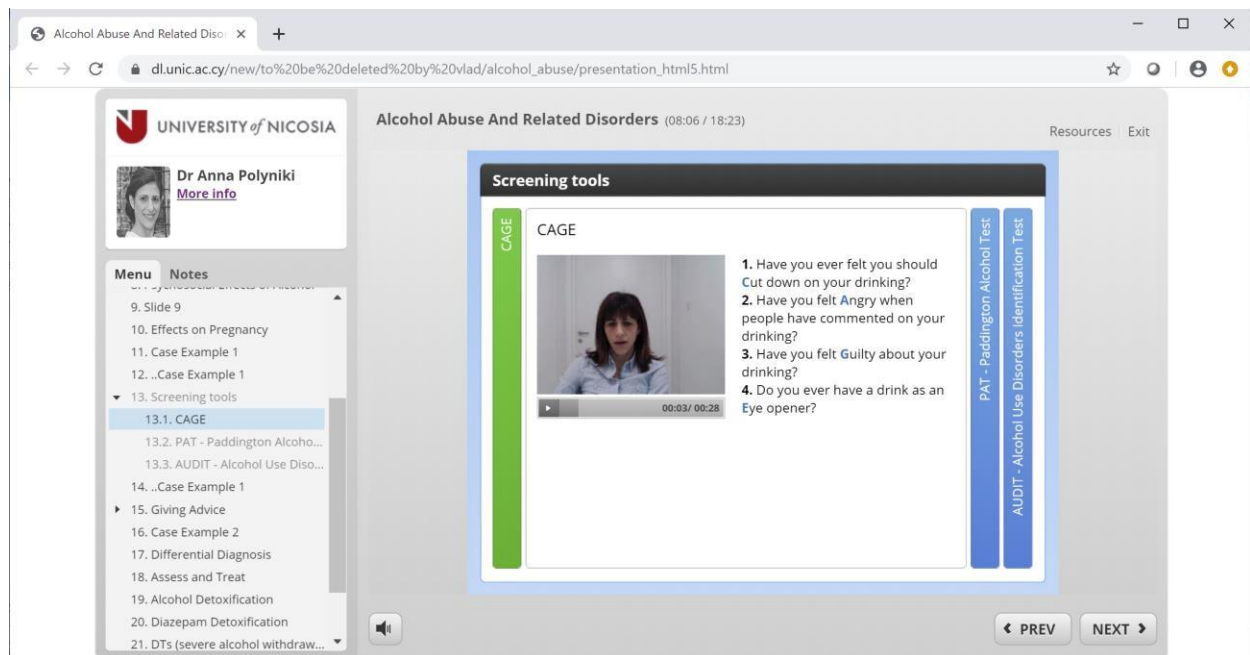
Alcohol Abuse And Related Disor ×
+

dl.unic.ac.cy/new/to%20be%20deleted%20by%20vlad/alcohol_abuse/presentation_html5.html

UNIVERSITY of NICOSIA

Dr Anna Polyniki
More info

Menu Notes

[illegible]
9. Slide 9
10. Effects on Pregnancy
11. Case Example 1
12. ..Case Example 1
13. Screening tools
13.1. CAGE
13.2. PAT - Paddington Alcoho...
13.3. AUDIT - Alcohol Use Diso...
14. ..Case Example 1
15. Giving Advice
16. Case Example 2
17. Differential Diagnosis
18. Assess and Treat
19. Alcohol Detoxification
20. Diazepam Detoxification
21. DTs (severe alcohol withdraw...

Alcohol Abuse And Related Disorders (08:06 / 18:23)

Resources | Exit

Screening tools

CAGE

CAGE

00:03/ 00:28

**1.** Have you ever felt you should Cut down on your drinking?
**2.** Have you felt Angry when people have commented on your drinking?
**3.** Have you felt Guilty about your drinking?
**4.** Do you ever have a drink as an Eye opener?

PAT - Paddington Alcohol Test

AUDIT - Alcohol Use Disorders Identification Test

PREV

NEXT